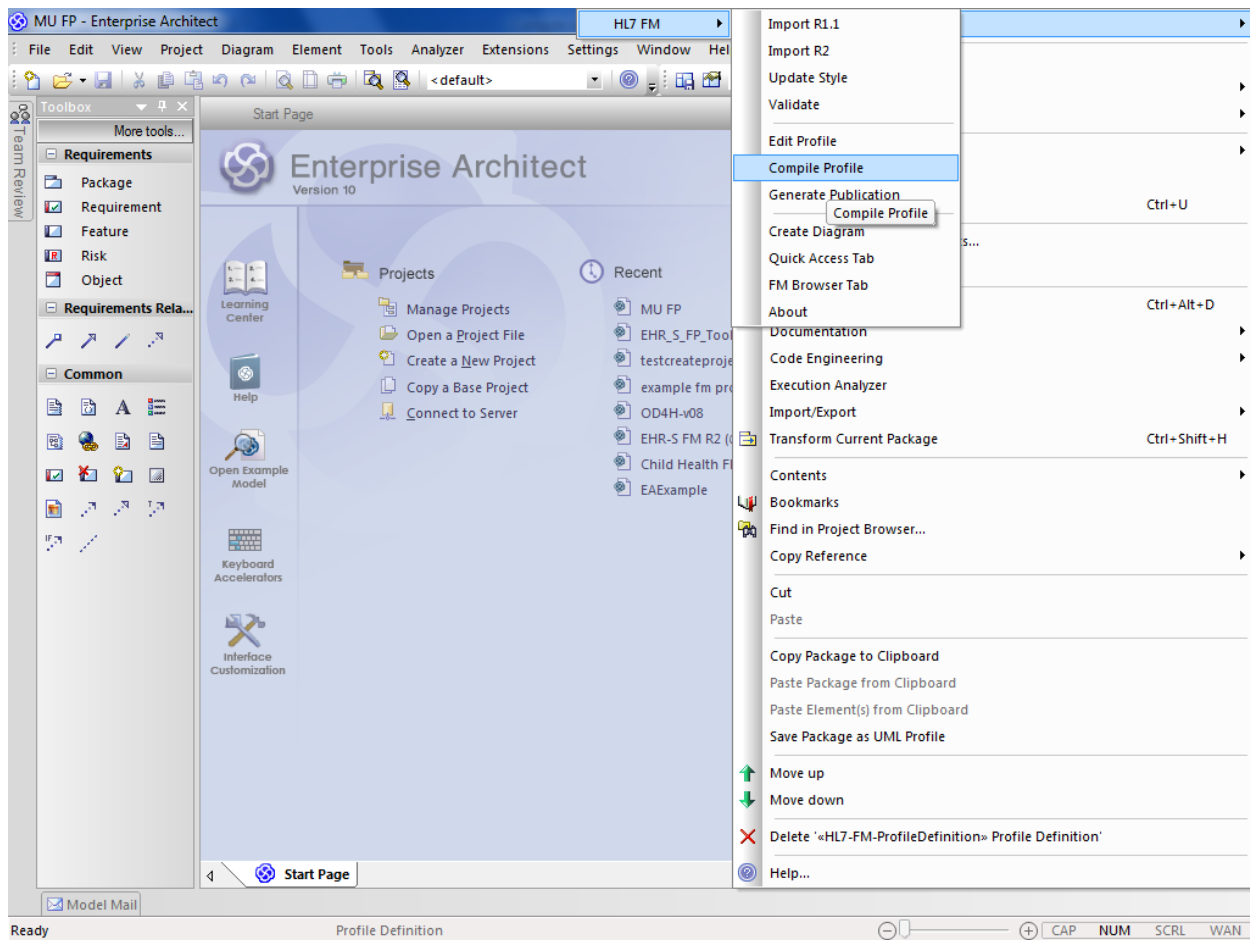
MU FP - Enterprise Architect

File Edit View Project Diagram Element Tools Analyzer Extensions Settings Window Hel

<default>

Toolbox

More tools...

Requirements

Package
Requirement
Feature
Risk
Object

Requirements Rela...

Common

Team Review

Start Page

Enterprise Architect
Version 10

Learning Center

Help

Open Example Model

Keyboard Accelerators

Interface Customization

Projects

Manage Projects
Open a Project File
Create a New Project
Copy a Base Project
Connect to Server

Recent

MU FP
EHR_S_FP_Tool
testcreateproje
example fm pro
OD4H-v08
EHR-S FM R2 (
Child Health Fl
EAExample

Start Page

Model Mail

HL7 FM

Import R1.1
Import R2
Update Style
Validate
Edit Profile
Compile Profile
Generate Publication
Compile Profile
Create Diagram
Quick Access Tab
FM Browser Tab
About

Ctrl+U
s...
Ctrl+Alt+D
Documentation
Code Engineering
Execution Analyzer
Import/Export
Transform Current Package Ctrl+Shift+H
Contents
Bookmarks
Find in Project Browser...
Copy Reference
Cut
Paste
Copy Package to Clipboard
Paste Package from Clipboard
Paste Element(s) from Clipboard
Save Package as UML Profile
Move up
Move down
Delete '«HL7-FM-ProfileDefinition» Profile Definition'
Help...

Ready Profile Definition CAP NUM SCRL WAN